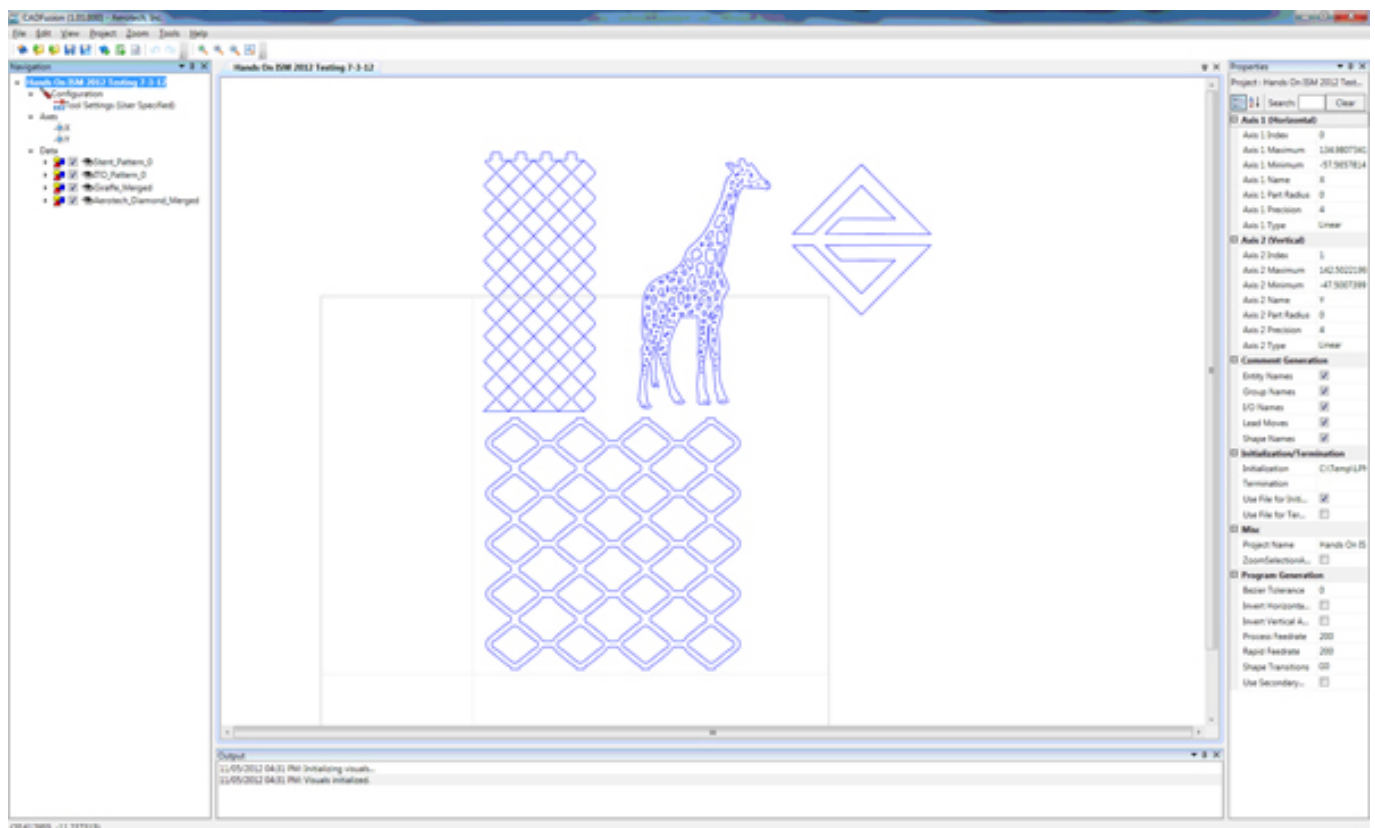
CADFusion (1.01.000) - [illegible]

File Edit View Project Zoom Tools Help

Navigation

Hands On ISM 2012 Testing 7-3-12
Configuration
Tool Settings (User Specified)
Axes
X
Y
Data
Stent_Pattern_0
ITO_Pattern_0
Giraffe_Merged
Aerotech_Diamond_Merged

Hands On ISM 2012 Testing 7-3-12

Properties
Project : Hands On ISM 2012 Test...
Search Clear

Axis 1 (Horizontal)
| | |
|---|---|
| Axis 1 Index | 0 |
| Axis 1 Maximum | 134.980734C |
| Axis 1 Minimum | -57.5657814 |
| Axis 1 Name | X |
| Axis 1 Part Radius | 0 |
| Axis 1 Precision | 4 |
| Axis 1 Type | Linear |

Axis 2 (Vertical)
| | |
|---|---|
| Axis 2 Index | 1 |
| Axis 2 Maximum | 142.5022195 |
| Axis 2 Minimum | -47.5007399 |
| Axis 2 Name | Y |
| Axis 2 Part Radius | 0 |
| Axis 2 Precision | 4 |
| Axis 2 Type | Linear |

Comment Generation
| | |
|---|---|
| Entity Names | ☑ |
| Group Names | ☑ |
| I/O Names | ☑ |
| Lead Moves | ☑ |
| Shape Names | ☑ |

Initialization/Termination
| | |
|---|---|
| Initialization | C:\Temp\LPI |
| Termination | |
| Use File for Initi... | ☑ |
| Use File for Ter... | ☐ |

Misc
| | |
|---|---|
| Project Name | Hands On IS |
| ZoomSelectionA... | ☐ |

Program Generation
| | |
|---|---|
| Bezier Tolerance | 0 |
| Invert Horizonta... | ☐ |
| Invert Vertical A... | ☐ |
| Process Feedrate | 200 |
| Rapid Feedrate | 200 |
| Shape Transitions | G0 |
| Use Secondary... | ☐ |

Output
11/05/2012 04:31 PM: Initializing visuals...
11/05/2012 04:31 PM: Visuals initialized.

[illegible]